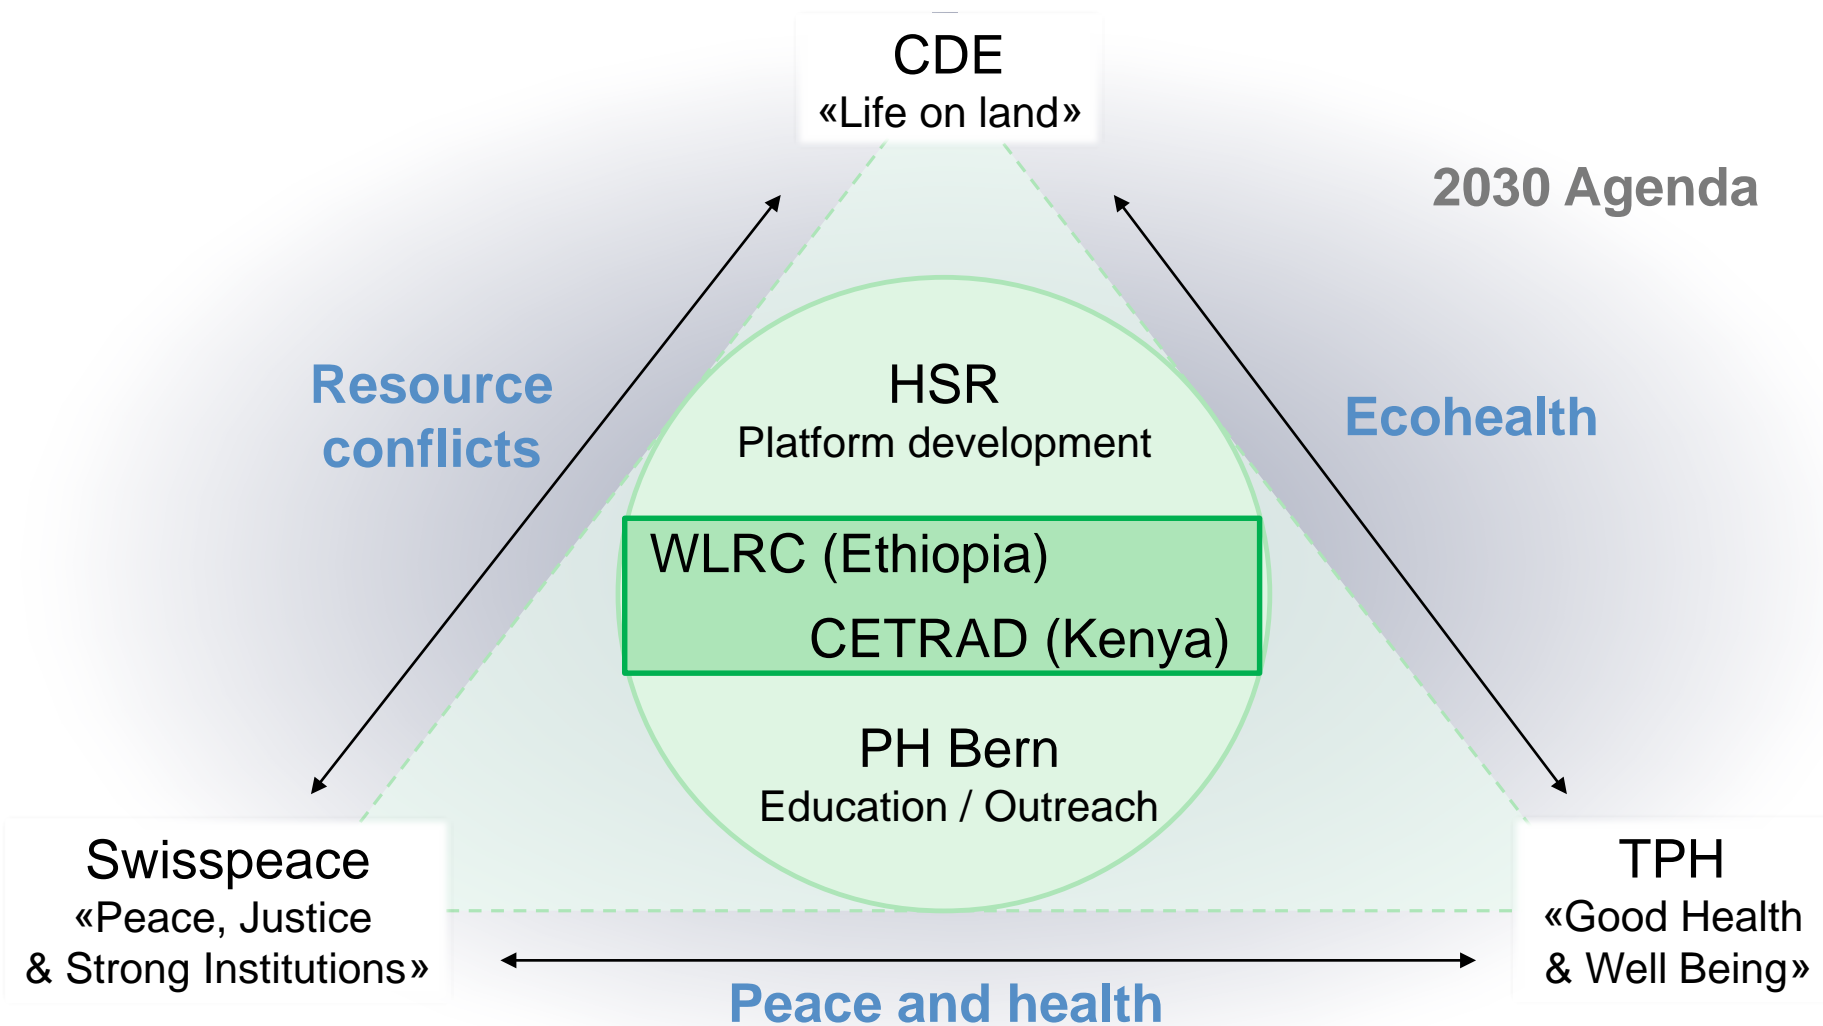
CDE
«Life on land»

2030 Agenda

Resource conflicts

Ecohealth

HSR
Platform development

WLRC (Ethiopia)
CETRAD (Kenya)

PH Bern
Education / Outreach

Swisspeace
«Peace, Justice & Strong Institutions»

TPH
«Good Health & Well Being»

Peace and health